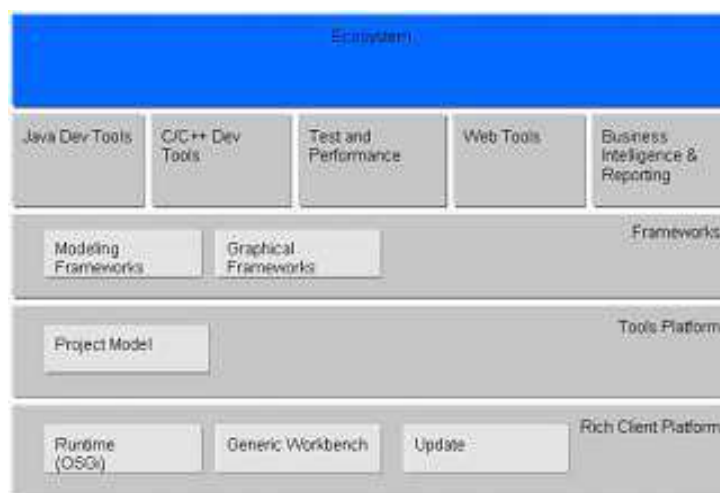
Ecosystem

Java Dev Tools

C/C++ Dev Tools

Test and Performance

Web Tools

Business Intelligence & Reporting

Frameworks

Modeling Frameworks

Graphical Frameworks

Tools Platform

Project Model

Rich Client Platform

Runtime (OSGi)

Generic Workbench

Update